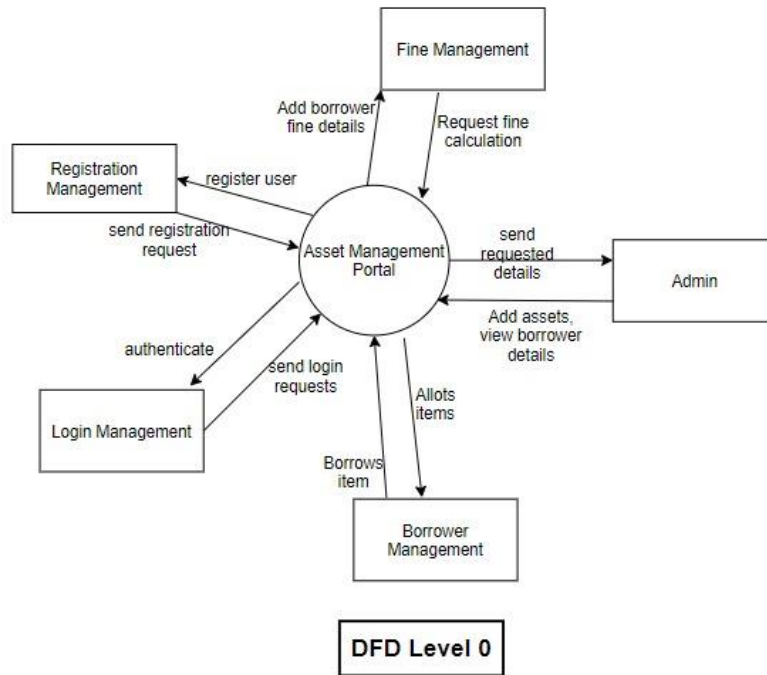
Fine Management

Add borrower fine details

Request fine calculation

Registration Management

register user

send registration request

Asset Management Portal

send requested details

Admin

Add assets, view borrower details

authenticate

send login requests

Login Management

Allots items

Borrows item

Borrower Management

DFD Level 0